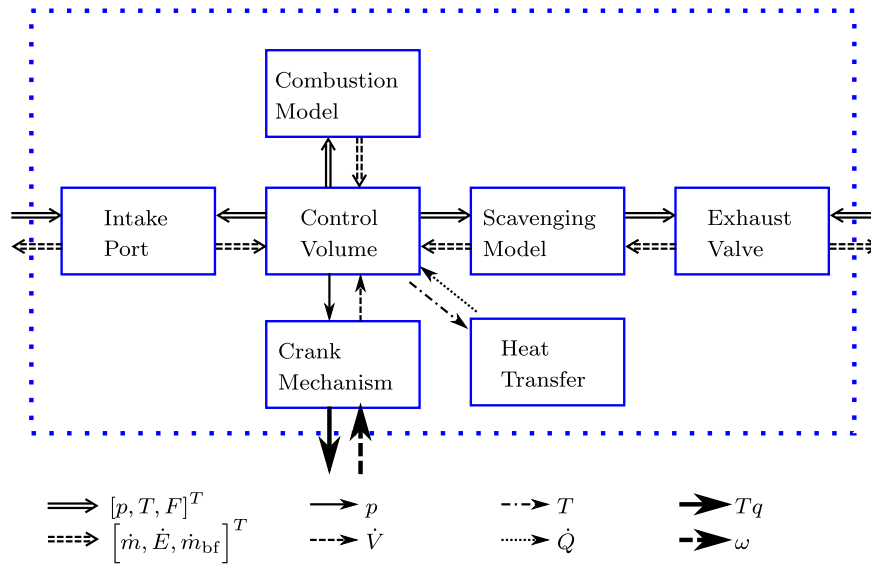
Combustion Model

Intake Port

Control Volume

Scavenging Model

Exhaust Valve

Crank Mechanism

Heat Transfer

$[p, T, F]^T$

$\left[\dot{m}, \dot{E}, \dot{m}_{\mathrm{bf}}\right]^T$

$p$

$\dot{V}$

$T$

$\dot{Q}$

$Tq$

$\omega$